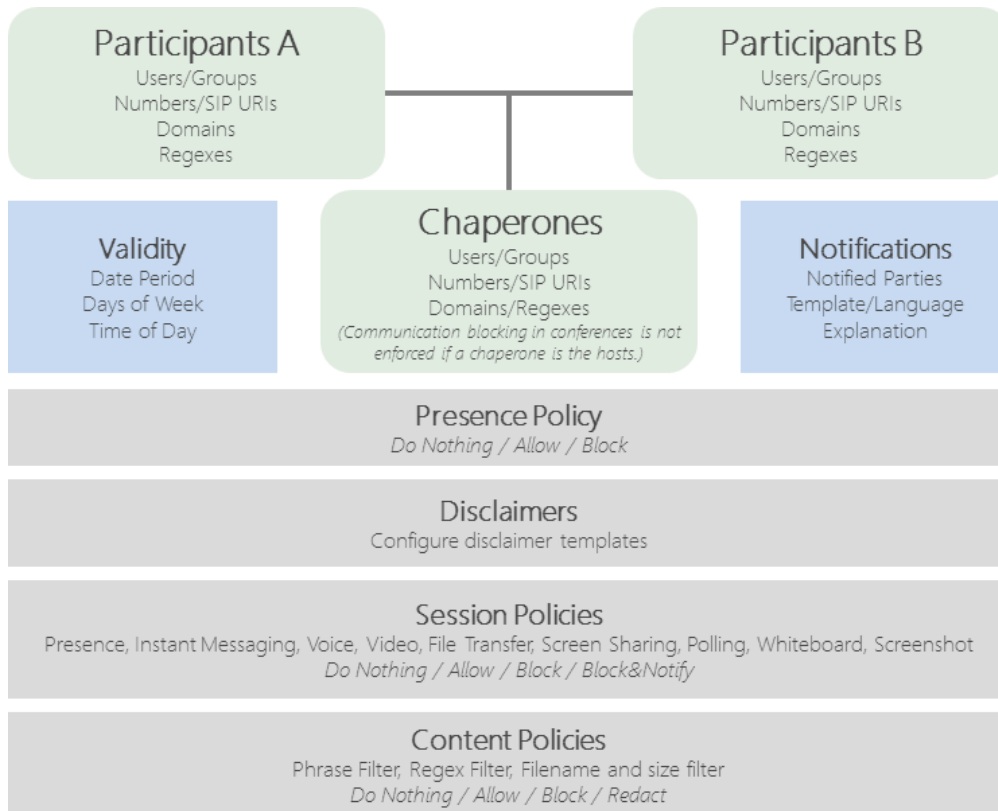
Participants A
Users/Groups
Numbers/SIP URIs
Domains
Regexes

Participants B
Users/Groups
Numbers/SIP URIs
Domains
Regexes

Validity
Date Period
Days of Week
Time of Day

Chaperones
Users/Groups
Numbers/SIP URIs
Domains/Regexes
(Communication blocking in conferences is not enforced if a chaperone is the hosts.)

Notifications
Notified Parties
Template/Language
Explanation

Presence Policy
Do Nothing / Allow / Block

Disclaimers
Configure disclaimer templates

Session Policies
Presence, Instant Messaging, Voice, Video, File Transfer, Screen Sharing, Polling, Whiteboard, Screenshot
Do Nothing / Allow / Block / Block&Notify

Content Policies
Phrase Filter, Regex Filter, Filename and size filter
Do Nothing / Allow / Block / Redact